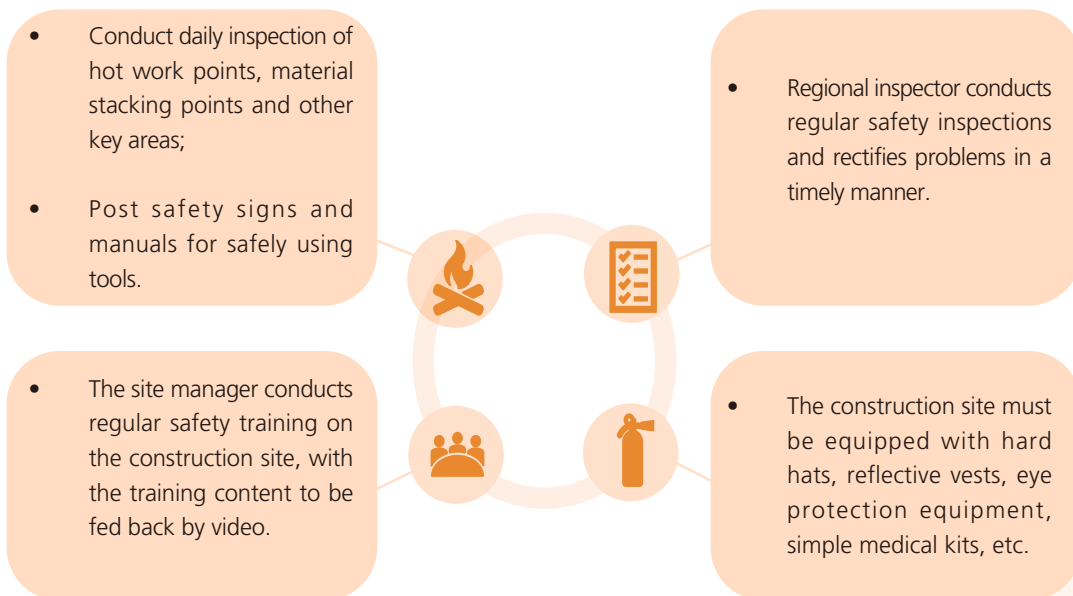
• Conduct daily inspection of hot work points, material stacking points and other key areas;

• Post safety signs and manuals for safely using tools.

• Regional inspector conducts regular safety inspections and rectifies problems in a timely manner.

• The site manager conducts regular safety training on the construction site, with the training content to be fed back by video.

• The construction site must be equipped with hard hats, reflective vests, eye protection equipment, simple medical kits, etc.